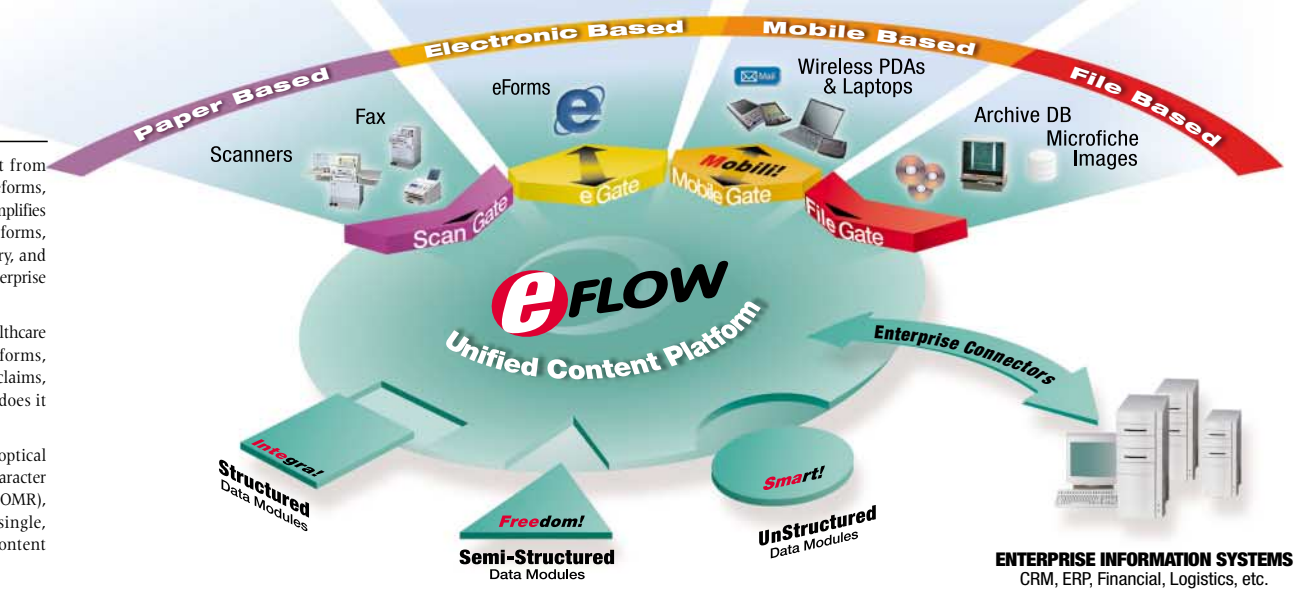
t from
forms,
nplifies
forms,
ry, and
erprise

lthcare
forms,
claims,
does it

optical
aracter
OMR),
single,
ontent

Paper Based
Electronic Based
Mobile Based
File Based

Scanners
Fax
eForms
Mail
Wireless PDAs & Laptops
Archive DB
Microfiche Images

Scan Gate
e Gate
Mobili!
Mobile Gate
File Gate

eFLOW
Unified Content Platform

Enterprise Connectors

Integra!
Structured
Data Modules

Freedom!
Semi-Structured
Data Modules

Smart!
UnStructured
Data Modules

ENTERPRISE INFORMATION SYSTEMS
CRM, ERP, Financial, Logistics, etc.